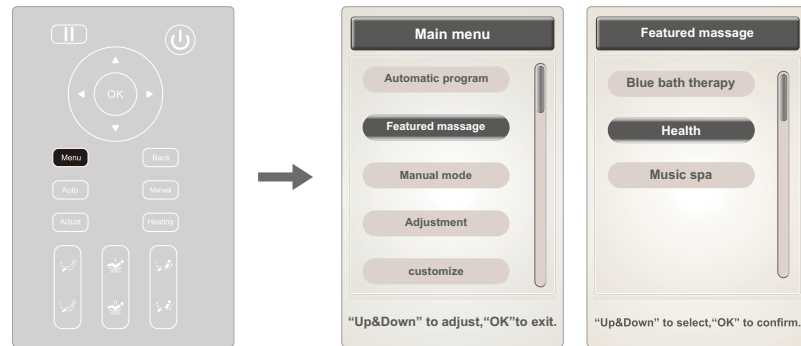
OK

Menu

Back

Auto

Manual

Adjust

Heating

Main menu

Automatic program

Featured massage

Manual mode

Adjustment

customize

"Up&Down" to adjust,"OK"to exit.

Featured massage

Blue bath therapy

Health

Music spa

"Up&Down" to select,"OK" to confirm.